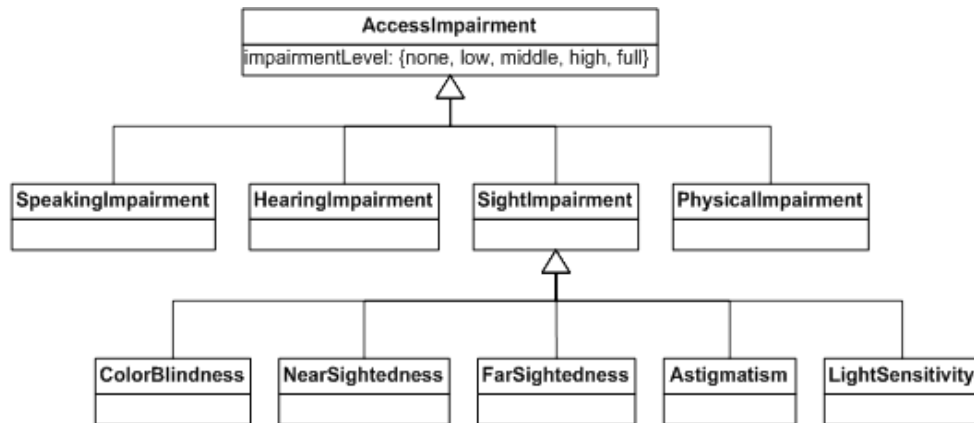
AccessImpairment

impairmentLevel: {none, low, middle, high, full}

SpeakingImpairment

HearingImpairment

SightImpairment

PhysicalImpairment

ColorBlindness

NearSightedness

FarSightedness

Astigmatism

LightSensitivity